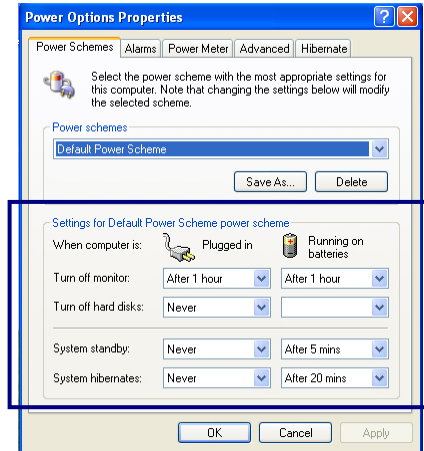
Power Options Properties

Power Schemes | Alarms | Power Meter | Advanced | Hibernate

Select the power scheme with the most appropriate settings for this computer. Note that changing the settings below will modify the selected scheme.

Power schemes

Default Power Scheme

Save As... | Delete

Settings for Default Power Scheme power scheme

| When computer is: | Plugged in | Running on batteries |
|---|---|---|
| Turn off monitor: | After 1 hour | After 1 hour |
| Turn off hard disks: | Never | |
| System standby: | Never | After 5 mins |
| System hibernates: | Never | After 20 mins |

OK | Cancel | Apply